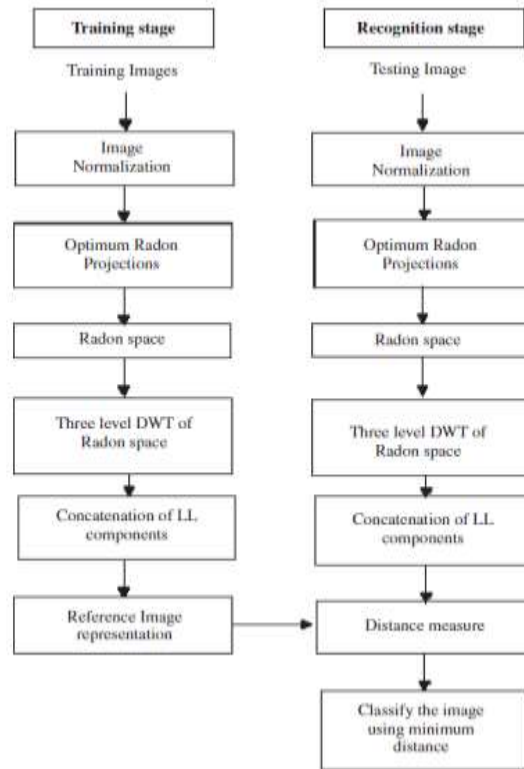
Training stage

Training Images

Image Normalization

Optimum Radon Projections

Radon space

Three level DWT of Radon space

Concatenation of LL components

Reference Image representation

Recognition stage

Testing Image

Image Normalization

Optimum Radon Projections

Radon space

Three level DWT of Radon space

Concatenation of LL components

Distance measure

Classify the image using minimum distance